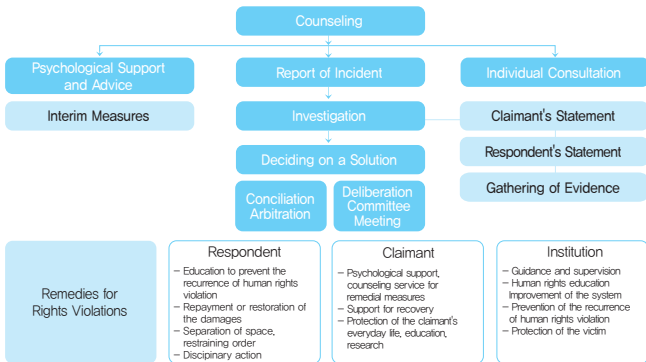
Counseling

Psychological Support and Advice

Report of Incident

Individual Consultation

Interim Measures

Investigation

Claimant's Statement

Respondent's Statement

Deciding on a Solution

Gathering of Evidence

Conciliation Arbitration

Deliberation Committee Meeting

Remedies for Rights Violations

Respondent
– Education to prevent the recurrence of human rights violation
– Repayment or restoration of the damages
– Separation of space, restraining order
– Disciplinary action

Claimant
– Psychological support, counseling service for remedial measures
– Support for recovery
– Protection of the claimant's everyday life, education, research

Institution
– Guidance and supervision
– Human rights education Improvement of the system
– Prevention of the recurrence of human rights violation
– Protection of the victim